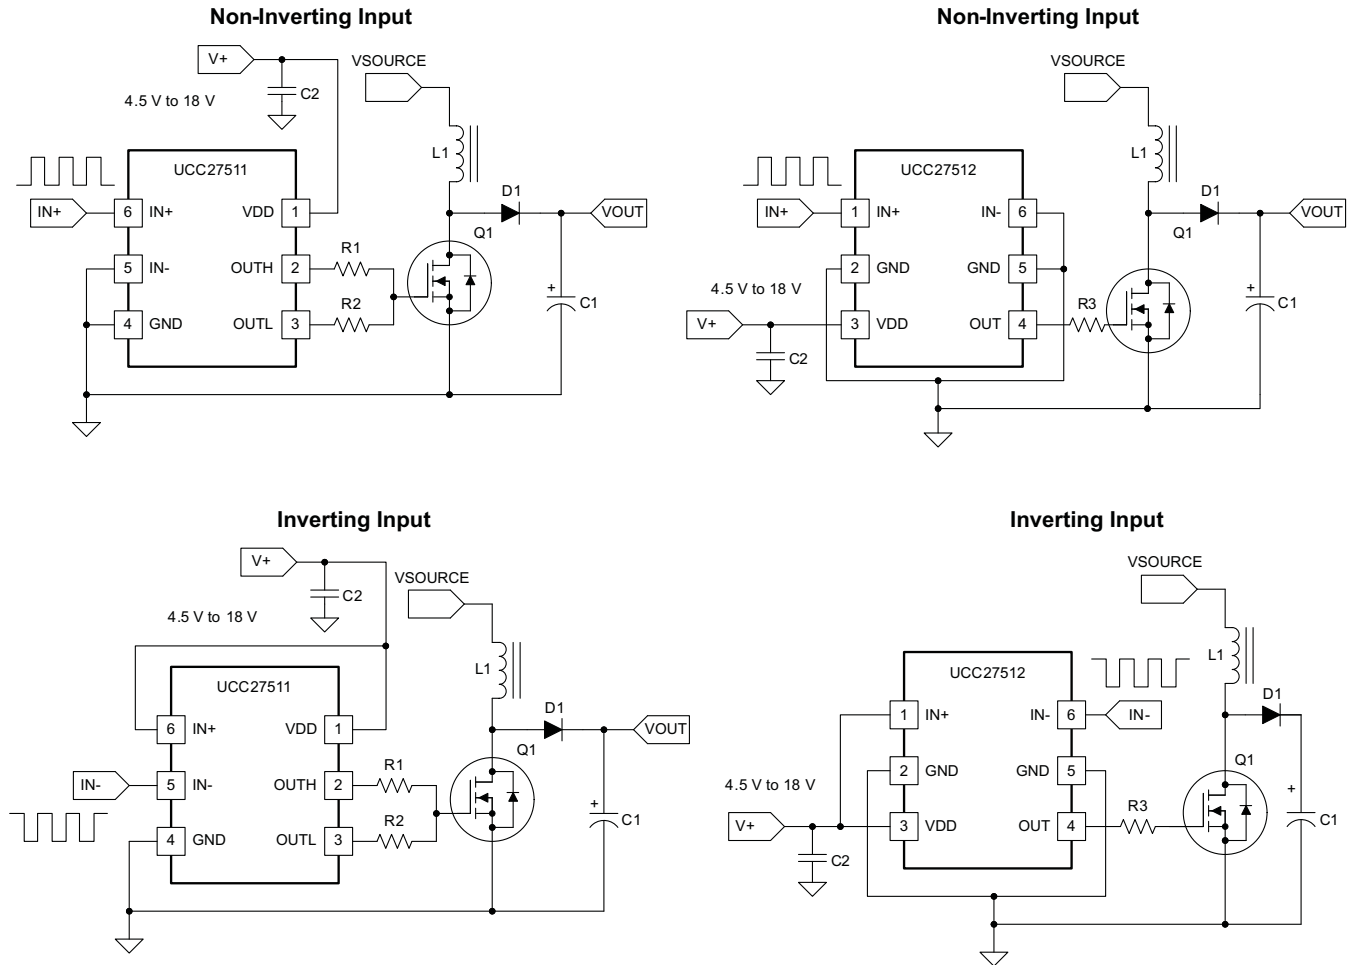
Non-Inverting Input

V+
C2
4.5 V to 18 V
VSOURCE
L1
UCC27511
IN+ 6 IN+
VDD 1
D1
VOUT
Q1
5 IN-
OUTH 2
R1
R2
C1
4 GND
OUTL 3

Non-Inverting Input

VSOURCE
L1
UCC27512
IN+ 1 IN+
IN- 6
D1
VOUT
Q1
2 GND
GND 5
4.5 V to 18 V
R3
C1
V+ 3 VDD
OUT 4
C2

Inverting Input

V+
C2
4.5 V to 18 V
VSOURCE
L1
UCC27511
6 IN+
VDD 1
D1
VOUT
Q1
IN- 5 IN-
OUTH 2
R1
R2
C1
4 GND
OUTL 3

Inverting Input

VSOURCE
L1
UCC27512
1 IN+
IN- 6 IN-
D1
Q1
2 GND
GND 5
4.5 V to 18 V
R3
C1
V+ 3 VDD
OUT 4
C2